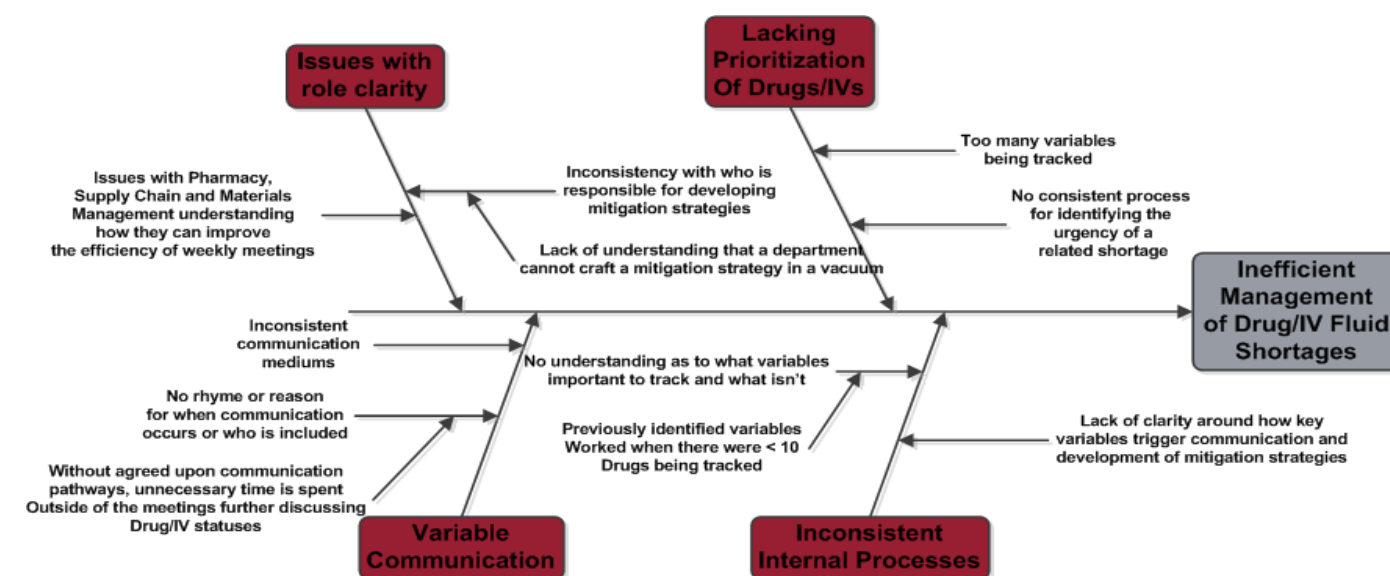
Issues with role clarity

Lacking Prioritization Of Drugs/IVs

Issues with Pharmacy, Supply Chain and Materials Management understanding how they can improve the efficiency of weekly meetings

Inconsistency with who is responsible for developing mitigation strategies

Lack of understanding that a department cannot craft a mitigation strategy in a vacuum

Too many variables being tracked

No consistent process for identifying the urgency of a related shortage

Inefficient Management of Drug/IV Fluid Shortages

Inconsistent communication mediums

No rhyme or reason for when communication occurs or who is included

Without agreed upon communication pathways, unnecessary time is spent Outside of the meetings further discussing Drug/IV statuses

No understanding as to what variables important to track and what isn't

Previously identified variables Worked when there were < 10 Drugs being tracked

Lack of clarity around how key variables trigger communication and development of mitigation strategies

Variable Communication

Inconsistent Internal Processes